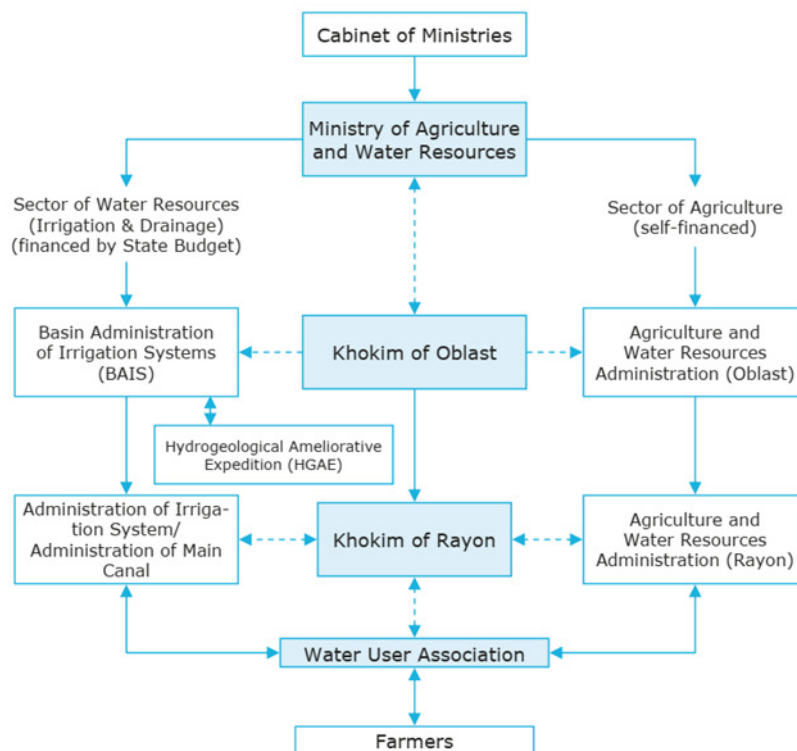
Cabinet of Ministries

Ministry of Agriculture and Water Resources

Sector of Water Resources (Irrigation & Drainage) (financed by State Budget)

Sector of Agriculture (self-financed)

Basin Administration of Irrigation Systems (BAIS)

Khokim of Oblast

Agriculture and Water Resources Administration (Oblast)

Hydrogeological Ameliorative Expedition (HGAE)

Administration of Irrigation System/ Administration of Main Canal

Khokim of Rayon

Agriculture and Water Resources Administration (Rayon)

Water User Association

Farmers